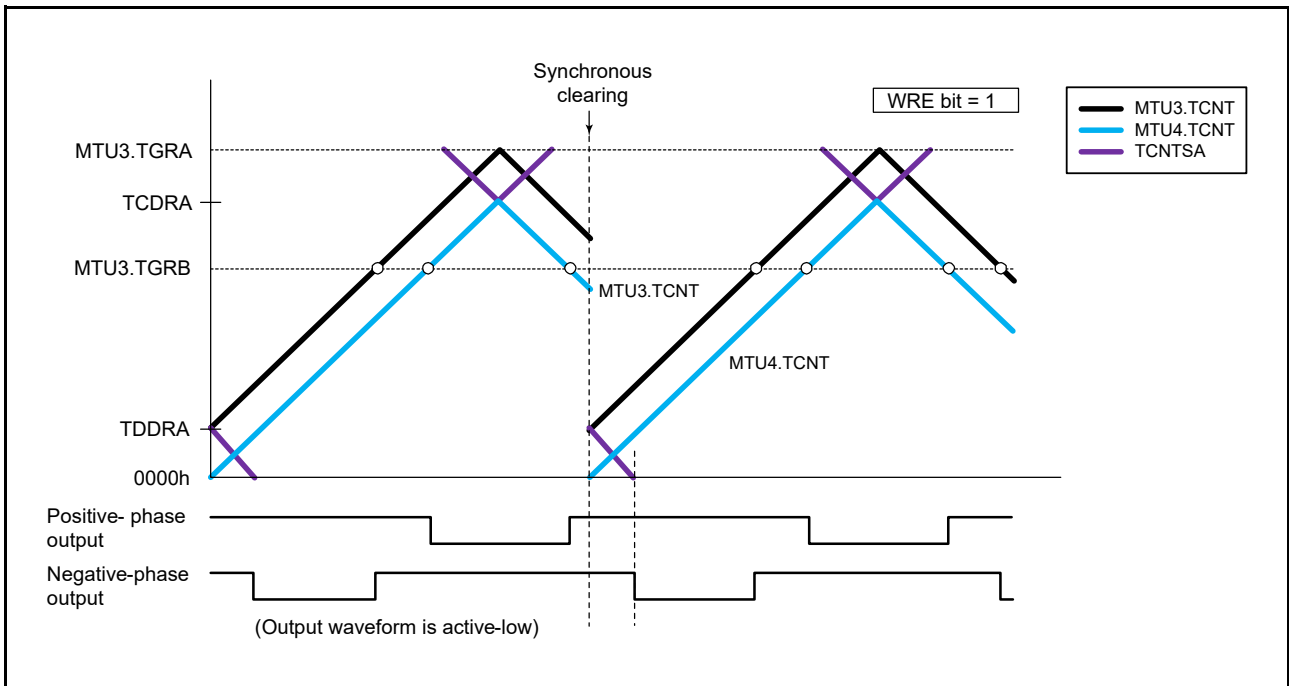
Synchronous clearing

WRE bit = 1

MTU3.TCNT
MTU4.TCNT
TCNTSA

MTU3.TGRA
TCDRA
MTU3.TGRB
TDDRA
0000h

MTU3.TCNT
MTU4.TCNT

Positive- phase output

Negative-phase output

(Output waveform is active-low)